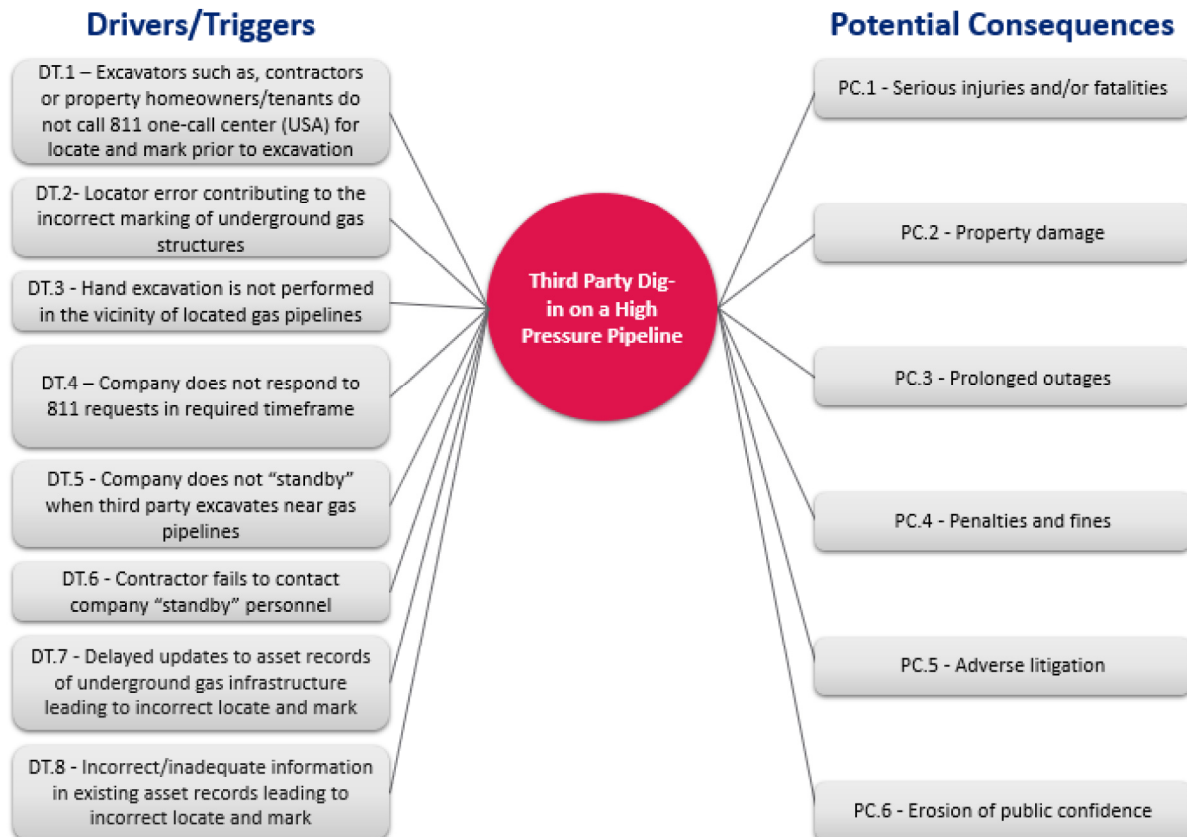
Drivers/Triggers

DT.1 – Excavators such as, contractors or property homeowners/tenants do not call 811 one-call center (USA) for locate and mark prior to excavation

DT.2- Locator error contributing to the incorrect marking of underground gas structures

DT.3 - Hand excavation is not performed in the vicinity of located gas pipelines

DT.4 – Company does not respond to 811 requests in required timeframe

DT.5 - Company does not "standby" when third party excavates near gas pipelines

DT.6 - Contractor fails to contact company "standby" personnel

DT.7 - Delayed updates to asset records of underground gas infrastructure leading to incorrect locate and mark

DT.8 - Incorrect/inadequate information in existing asset records leading to incorrect locate and mark

Third Party Dig-in on a High Pressure Pipeline

Potential Consequences

PC.1 - Serious injuries and/or fatalities

PC.2 - Property damage

PC.3 - Prolonged outages

PC.4 - Penalties and fines

PC.5 - Adverse litigation

PC.6 - Erosion of public confidence